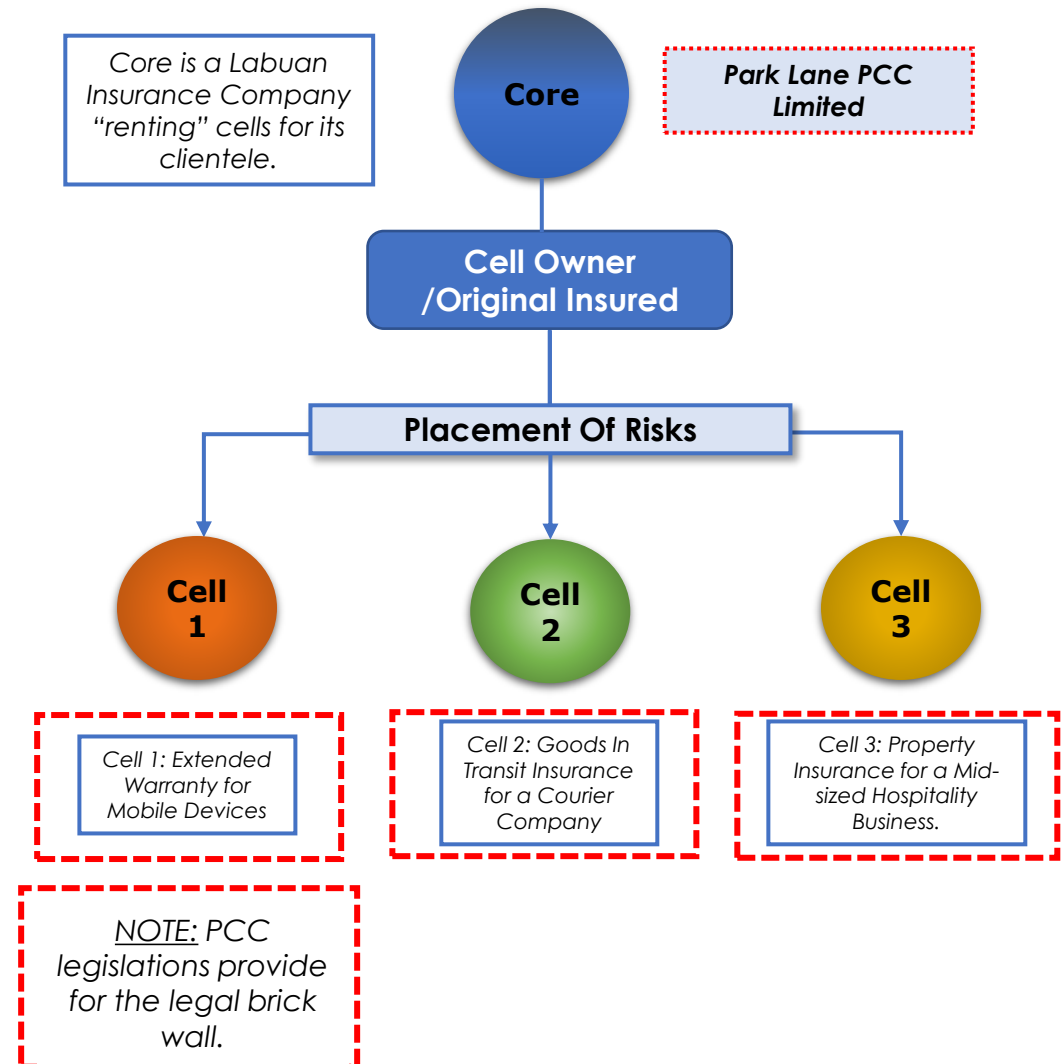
Core is a Labuan Insurance Company “renting” cells for its clientele.

Core

Park Lane PCC Limited

Cell Owner /Original Insured

Placement Of Risks

Cell 1

Cell 2

Cell 3

Cell 1: Extended Warranty for Mobile Devices

Cell 2: Goods In Transit Insurance for a Courier Company

Cell 3: Property Insurance for a Mid-sized Hospitality Business.

NOTE: PCC legislations provide for the legal brick wall.